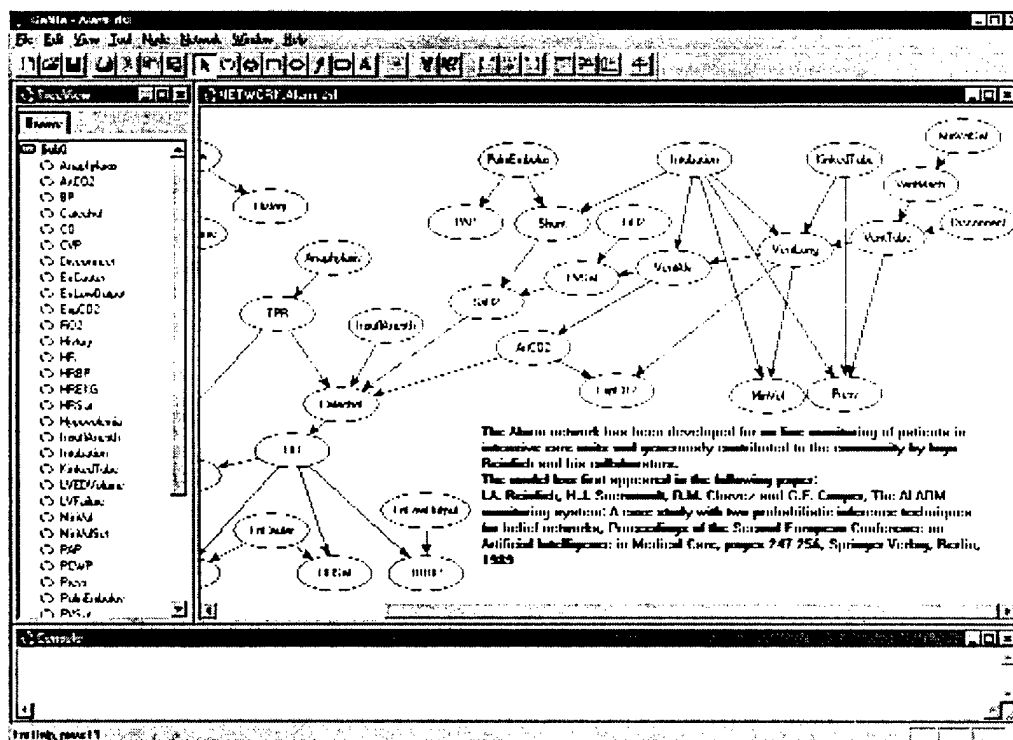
GeNIe - Alarm.xdsl
File Edit View Tool Node Network Window Help

TreeView
Nodes
Sub0
Anaphylaxis
ArtCO2
BP
Catechol
CO
CVP
Disconnect
ErrCauter
ErrLowOutput
ExpCO2
FiO2
History
HR
HRBP
HREKG
HRSat
Hypovolemia
InsuffAnesth
Intubation
KinkedTube
LVEDVolume
LVFailure
MinVol
MinVolSet
PAP
PCWP
Press
PulmEmbolus
PVSat

NETWORK: Alarm.xdsl

History
PulmEmbolus
Intubation
KinkedTube
MinVolSet
VentMach
Disconnect
PAP
Shunt
FiO2
VentLung
VentTube
Anaphylaxis
PVSat
VentAlv
SaO2
TPR
InsuffAnesth
ArtCO2
ExpCO2
MinVol
Press
Catechol
HR
ErrCauter
ErrLowOutput
HRSat
HREKG
HRBP

The Alarm network has been developed for on-line monitoring of patients in intensive care units and generously contributed to the community by Ingo Beinlich and his collaborators.
The model has first appeared in the following paper:
I.A. Beinlich, H.J. Suermondt, R.M. Chavez and G.F. Cooper, The ALARM monitoring system: A case study with two probabilistic inference techniques for belief networks, Proceedings of the Second European Conference on Artificial Intelligence in Medical Care, pages 247-256, Springer-Verlag, Berlin, 1989

Console

For Help, press F1